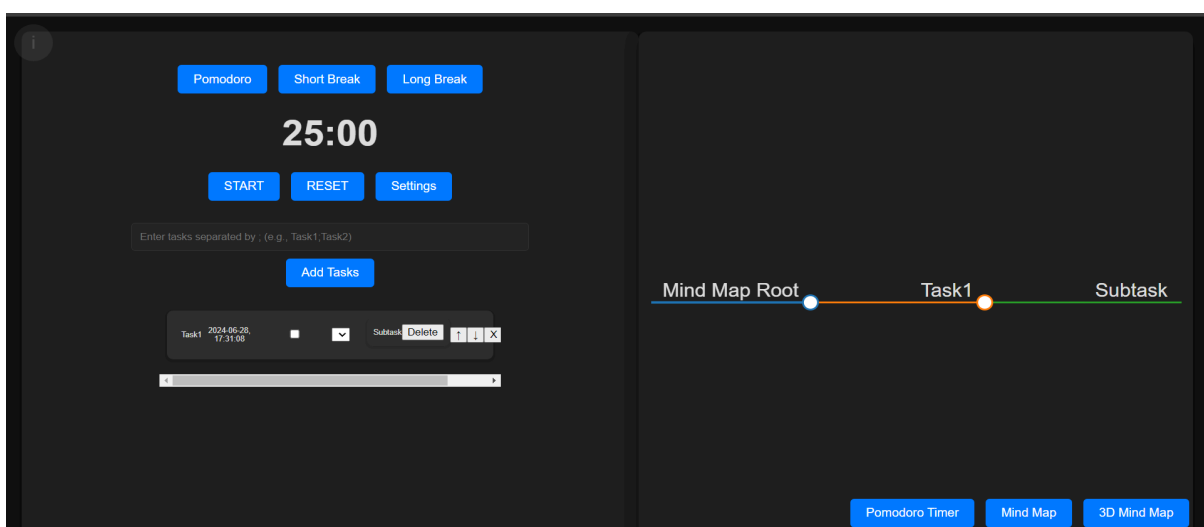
i

Pomodoro Short Break Long Break

25:00

START RESET Settings

Enter tasks separated by ; (e.g., Task1;Task2)

Add Tasks

Task1 2024-06-28, 17:31:08

Subtask Delete ↑ ↓ X

Mind Map Root Task1 Subtask

Pomodoro Timer Mind Map 3D Mind Map